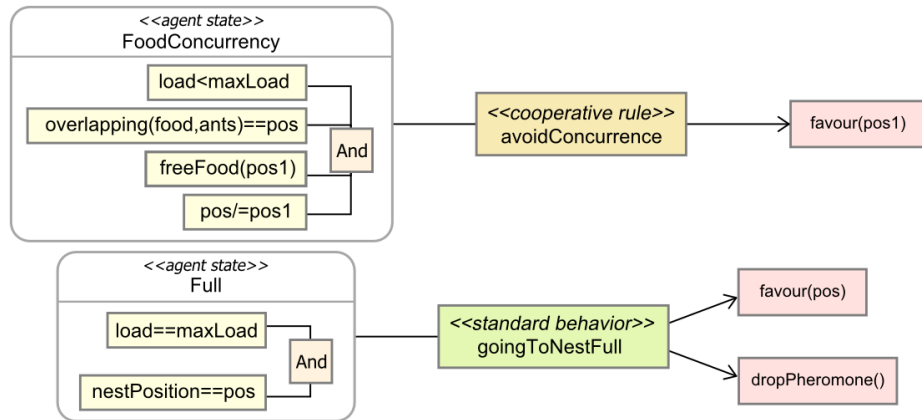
<<agent state>>
FoodConcurrency

load<maxLoad

overlapping(food,ants)==pos

freeFood(pos1)

pos/=pos1

And

<<cooperative rule>>
avoidConcurrence

favour(pos1)

<<agent state>>
Full

load==maxLoad

nestPosition==pos

And

<<standard behavior>>
goingToNestFull

favour(pos)

dropPheromone()